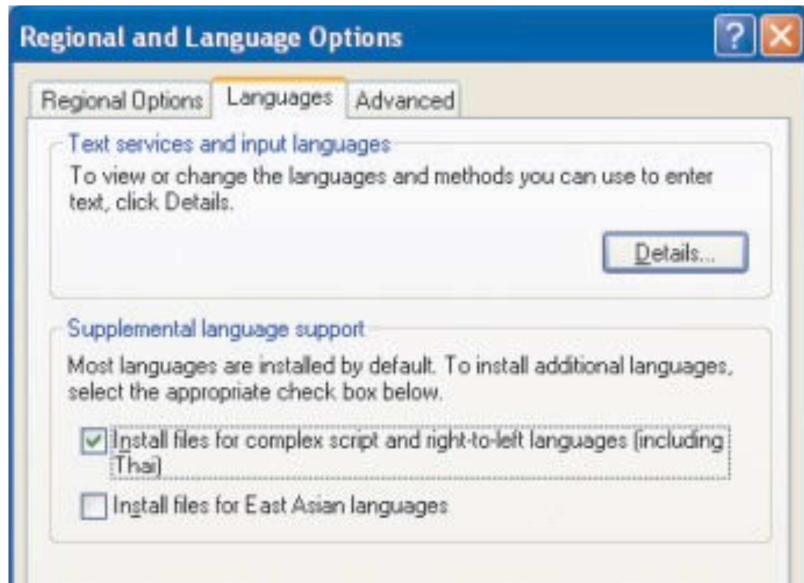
Regional and Language Options

Regional Options | Languages | Advanced

Text services and input languages

To view or change the languages and methods you can use to enter text, click Details.

Details...

Supplemental language support

Most languages are installed by default. To install additional languages, select the appropriate check box below.

Install files for complex script and right-to-left languages (including Thai)

Install files for East Asian languages